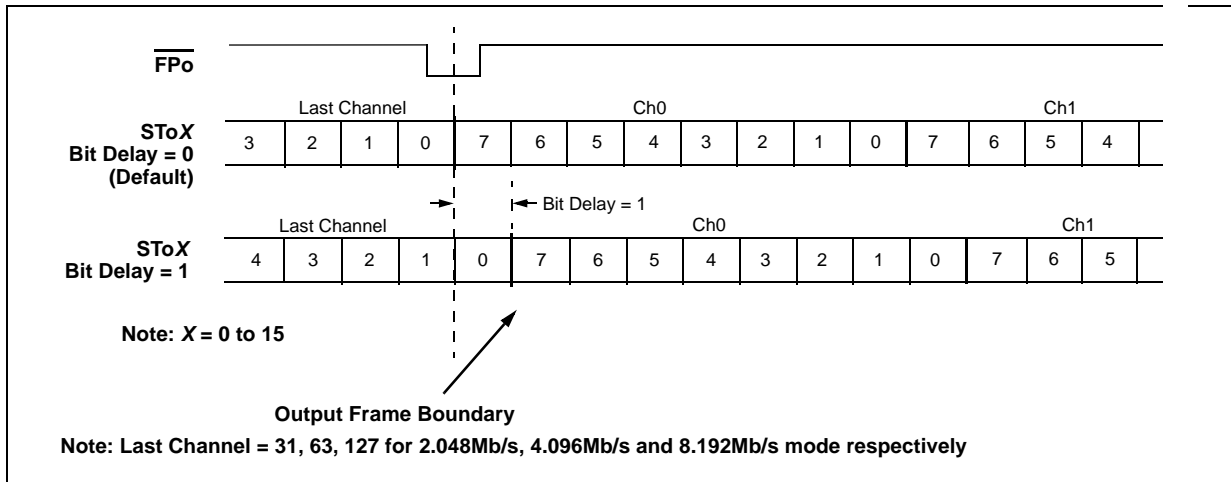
$\overline{\text{FPo}}$

Last Channel

Ch0

Ch1

STo*X* Bit Delay = 0 (Default)

| 3 | 2 | 1 | 0 | 7 | 6 | 5 | 4 | 3 | 2 | 1 | 0 | 7 | 6 | 5 | 4 |
|---|---|---|---|---|---|---|---|---|---|---|---|---|---|---|---|

Bit Delay = 1

Last Channel

Ch0

Ch1

STo*X* Bit Delay = 1

| 4 | 3 | 2 | 1 | 0 | 7 | 6 | 5 | 4 | 3 | 2 | 1 | 0 | 7 | 6 | 5 |
|---|---|---|---|---|---|---|---|---|---|---|---|---|---|---|---|

Note: *X* = 0 to 15

Output Frame Boundary

Note: Last Channel = 31, 63, 127 for 2.048Mb/s, 4.096Mb/s and 8.192Mb/s mode respectively